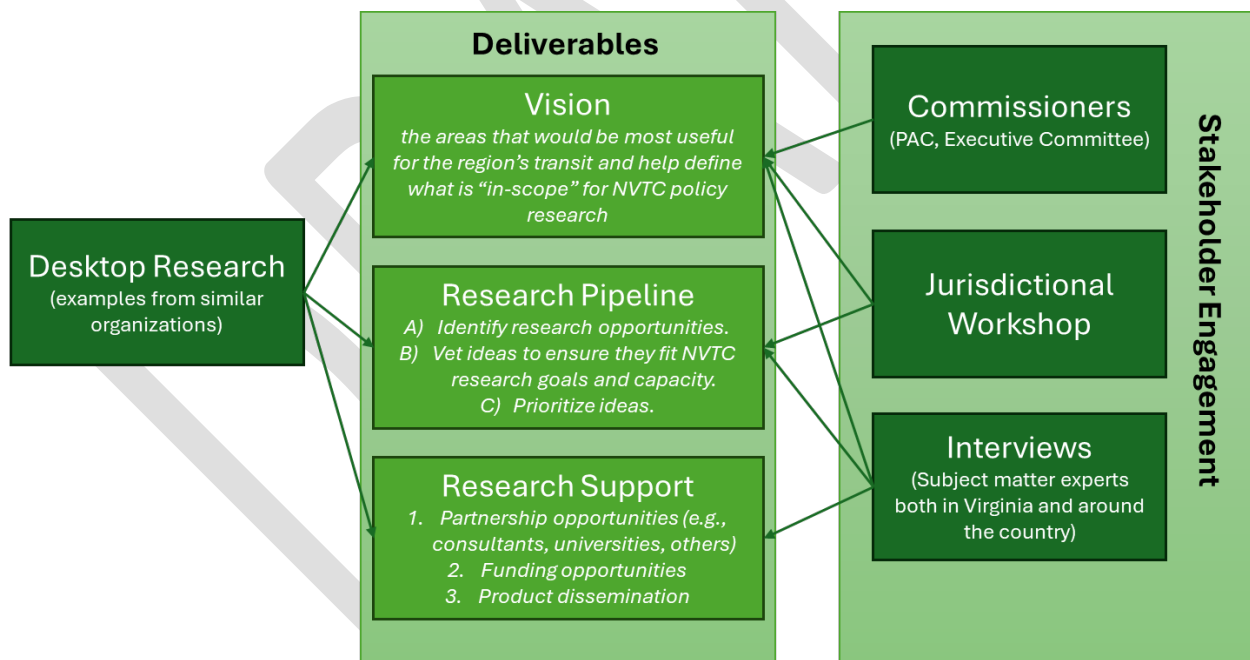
Desktop Research
(examples from similar organizations)

Deliverables

Vision
the areas that would be most useful for the region's transit and help define what is "in-scope" for NVTC policy research

Research Pipeline
A) Identify research opportunities.
B) Vet ideas to ensure they fit NVTC research goals and capacity.
C) Prioritize ideas.

Research Support
1. Partnership opportunities (e.g., consultants, universities, others)
2. Funding opportunities
3. Product dissemination

Commissioners
(PAC, Executive Committee)

Jurisdictional Workshop

Interviews
(Subject matter experts both in Virginia and around the country)

Stakeholder Engagement